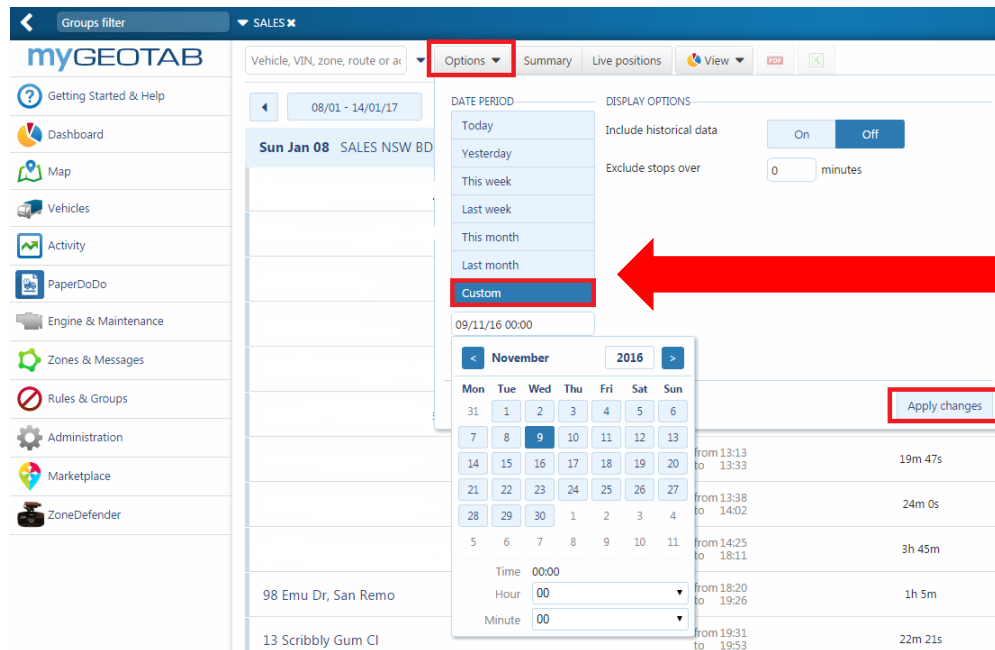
Groups filter

SALES ✖

myGEOTAB

Getting Started & Help
Dashboard
Map
Vehicles
Activity
PaperDoDo
Engine & Maintenance
Zones & Messages
Rules & Groups
Administration
Marketplace
ZoneDefender

Vehicle, VIN, zone, route or ac

Options
Summary
Live positions
View

08/01 - 14/01/17

Sun Jan 08 SALES NSW BD

DATE PERIOD
Today
Yesterday
This week
Last week
This month
Last month
Custom

09/11/16 00:00

DISPLAY OPTIONS
Include historical data
On
Off
Exclude stops over
0
minutes

November 2016

| Mon | Tue | Wed | Thu | Fri | Sat | Sun |
|---|---|---|---|---|---|---|
| 31 | 1 | 2 | 3 | 4 | 5 | 6 |
| 7 | 8 | 9 | 10 | 11 | 12 | 13 |
| 14 | 15 | 16 | 17 | 18 | 19 | 20 |
| 21 | 22 | 23 | 24 | 25 | 26 | 27 |
| 28 | 29 | 30 | 1 | 2 | 3 | 4 |
| 5 | 6 | 7 | 8 | 9 | 10 | 11 |

Time 00:00
Hour 00
Minute 00

Apply changes

from 13:13
to 13:33
19m 47s

from 13:38
to 14:02
24m 0s

from 14:25
to 18:11
3h 45m

98 Emu Dr, San Remo
from 18:20
to 19:26
1h 5m

13 Scribbly Gum Cl
from 19:31
to 19:53
22m 21s